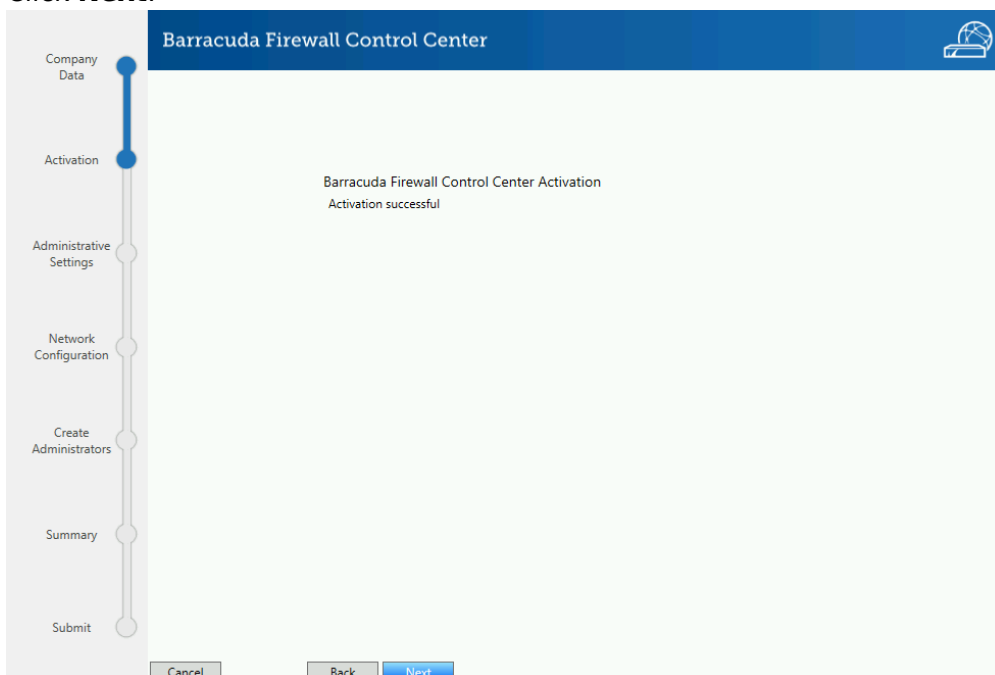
Click Next.

Company Data

Activation

Administrative Settings

Network Configuration

Create Administrators

Summary

Submit

Barracuda Firewall Control Center

Barracuda Firewall Control Center Activation

Activation successful

Cancel

Back

Next